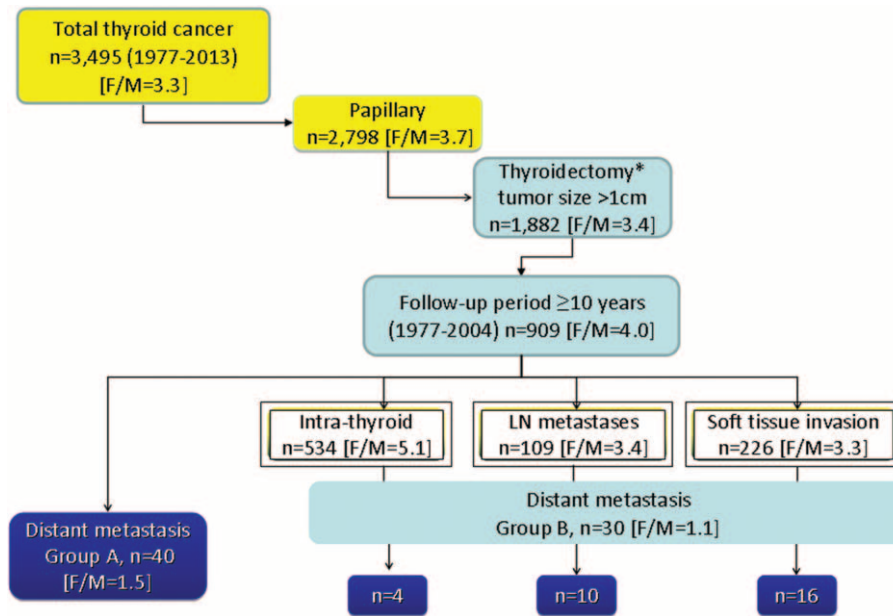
Total thyroid cancer
n=3,495 (1977-2013)
[F/M=3.3]

Papillary
n=2,798 [F/M=3.7]

Thyroidectomy*
tumor size >1cm
n=1,882 [F/M=3.4]

Follow-up period ≥10 years
(1977-2004) n=909 [F/M=4.0]

Intra-thyroid
n=534 [F/M=5.1]

LN metastases
n=109 [F/M=3.4]

Soft tissue invasion
n=226 [F/M=3.3]

Distant metastasis
Group B, n=30 [F/M=1.1]

Distant metastasis
Group A, n=40
[F/M=1.5]

n=4

n=10

n=16